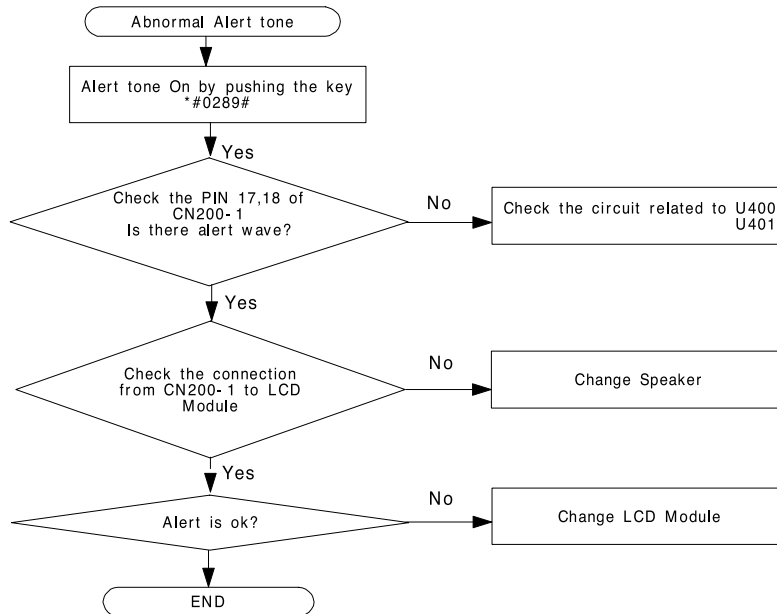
Abnormal Alert tone

Alert tone On by pushing the key *#0289#

Yes

Check the PIN 17,18 of CN200-1 Is there alert wave?

No

Check the circuit related to U400 U401

Yes

Check the connection from CN200-1 to LCD Module

No

Change Speaker

Yes

Alert is ok?

No

Change LCD Module

END